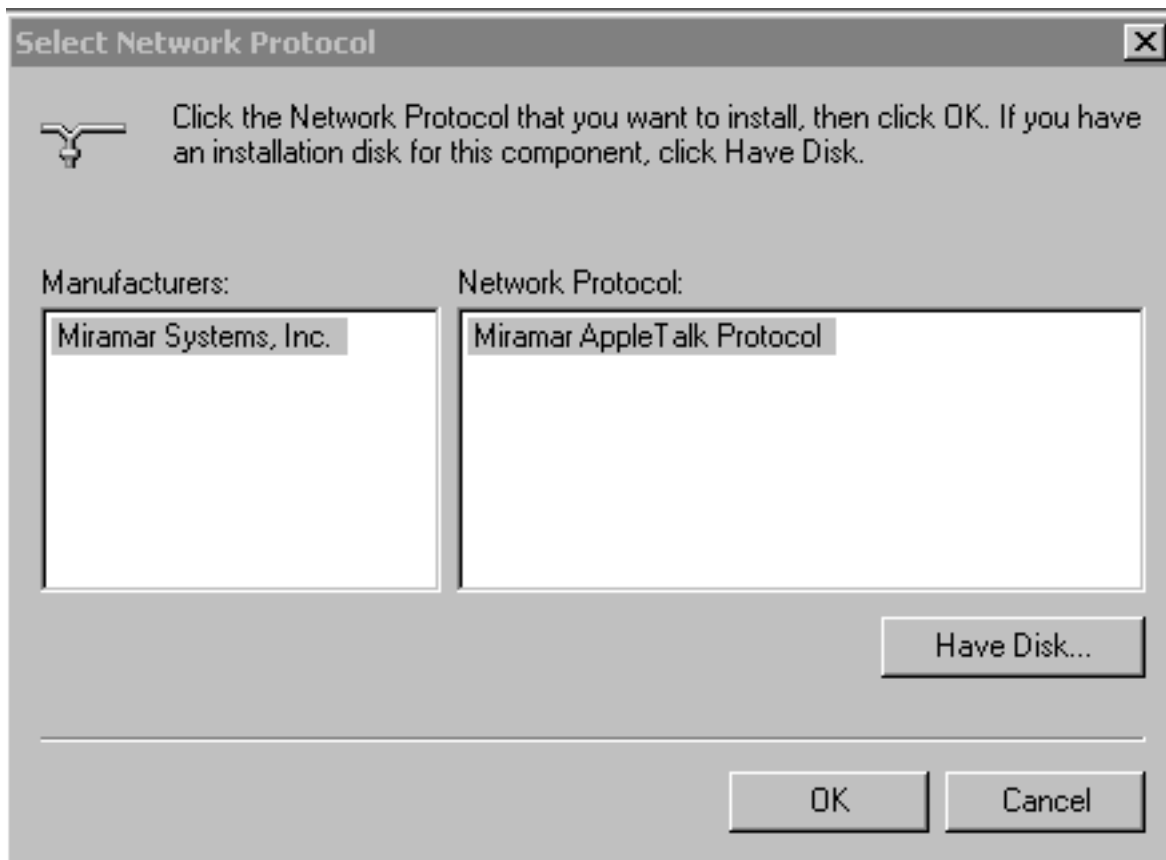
Select Network Protocol

Click the Network Protocol that you want to install, then click OK. If you have an installation disk for this component, click Have Disk.

Manufacturers:

Miramar Systems, Inc.

Network Protocol:

Miramar AppleTalk Protocol

Have Disk...

OK

Cancel